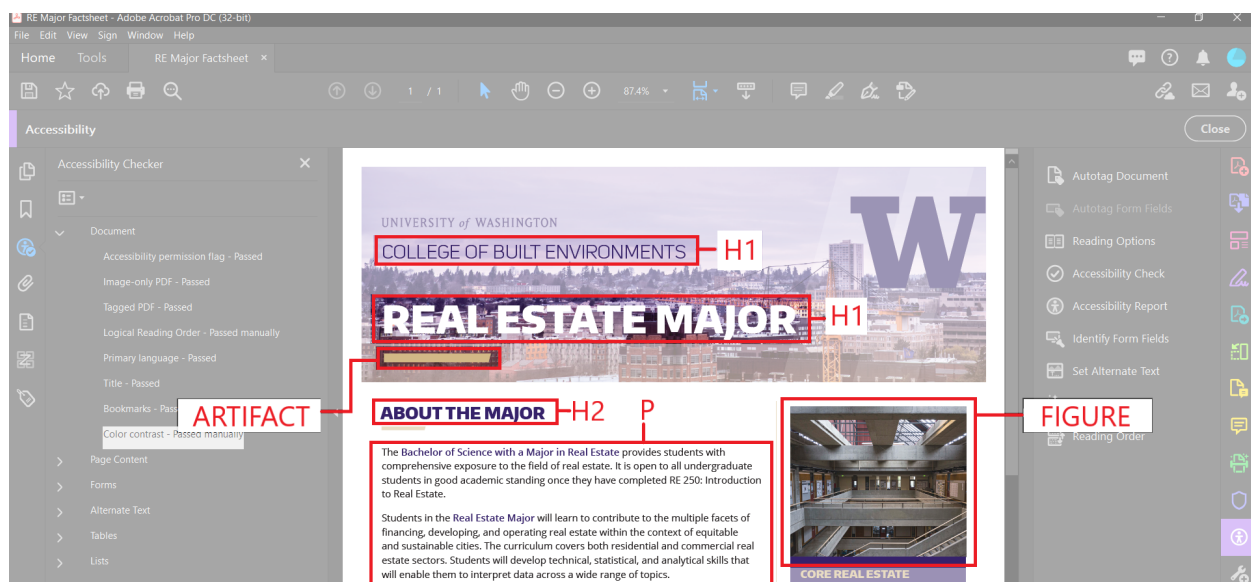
RE Major Factsheet - Adobe Acrobat Pro DC (32-bit)

File Edit View Sign Window Help

Home Tools RE Major Factsheet ×

1 / 1 87.4%

Accessibility

Close

Accessibility Checker ×

Document

Accessibility permission flag - Passed

Image-only PDF - Passed

Tagged PDF - Passed

Logical Reading Order - Passed manually

Primary language - Passed

Title - Passed

Bookmarks - Pass

Color contrast - Passed manually

Page Content

Forms

Alternate Text

Tables

Lists

UNIVERSITY of WASHINGTON

COLLEGE OF BUILT ENVIRONMENTS

H1

REAL ESTATE MAJOR

H1

ARTIFACT

ABOUT THE MAJOR

H2

P

FIGURE

The Bachelor of Science with a Major in Real Estate provides students with comprehensive exposure to the field of real estate. It is open to all undergraduate students in good academic standing once they have completed RE 250: Introduction to Real Estate.

Students in the Real Estate Major will learn to contribute to the multiple facets of financing, developing, and operating real estate within the context of equitable and sustainable cities. The curriculum covers both residential and commercial real estate sectors. Students will develop technical, statistical, and analytical skills that will enable them to interpret data across a wide range of topics.

CORE REAL ESTATE

Autotag Document

Autotag Form Fields

Reading Options

Accessibility Check

Accessibility Report

Identify Form Fields

Set Alternate Text

Reading Order